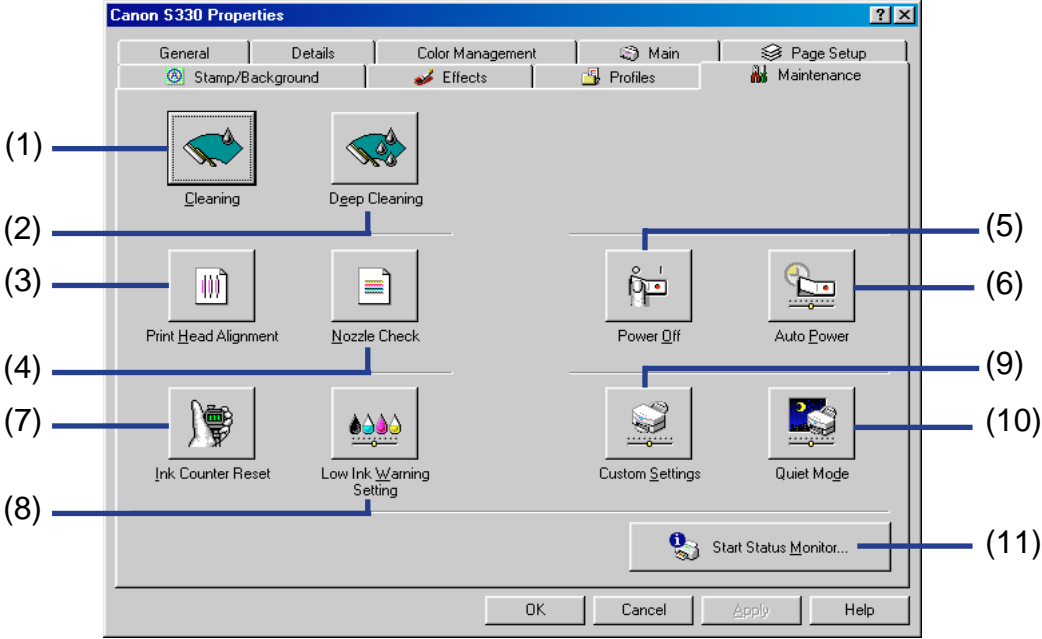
Canon S330 Properties

? ×

General | Details | Color Management | Main | Page Setup

Stamp/Background | Effects | Profiles | Maintenance

(1)

Cleaning

Deep Cleaning

(2)

(5)

(3)

Print Head Alignment

Nozzle Check

Power Off

Auto Power

(6)

(4)

(9)

(7)

Ink Counter Reset

Low Ink Warning Setting

Custom Settings

Quiet Mode

(10)

(8)

Start Status Monitor...

(11)

OK | Cancel | Apply | Help